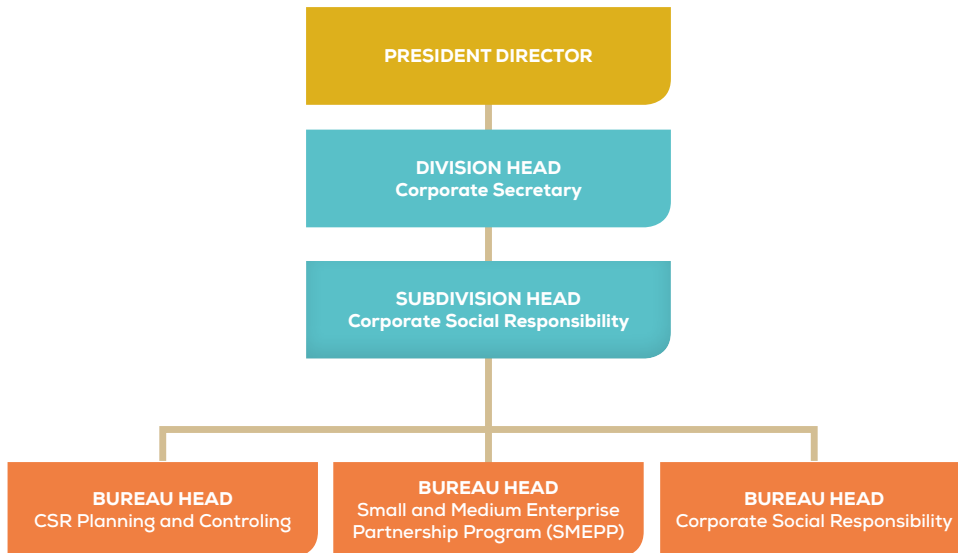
PRESIDENT DIRECTOR

DIVISION HEAD
Corporate Secretary

SUBDIVISION HEAD
Corporate Social Responsibility

BUREAU HEAD
CSR Planning and Controling

BUREAU HEAD
Small and Medium Enterprise Partnership Program (SMEPP)

BUREAU HEAD
Corporate Social Responsibility